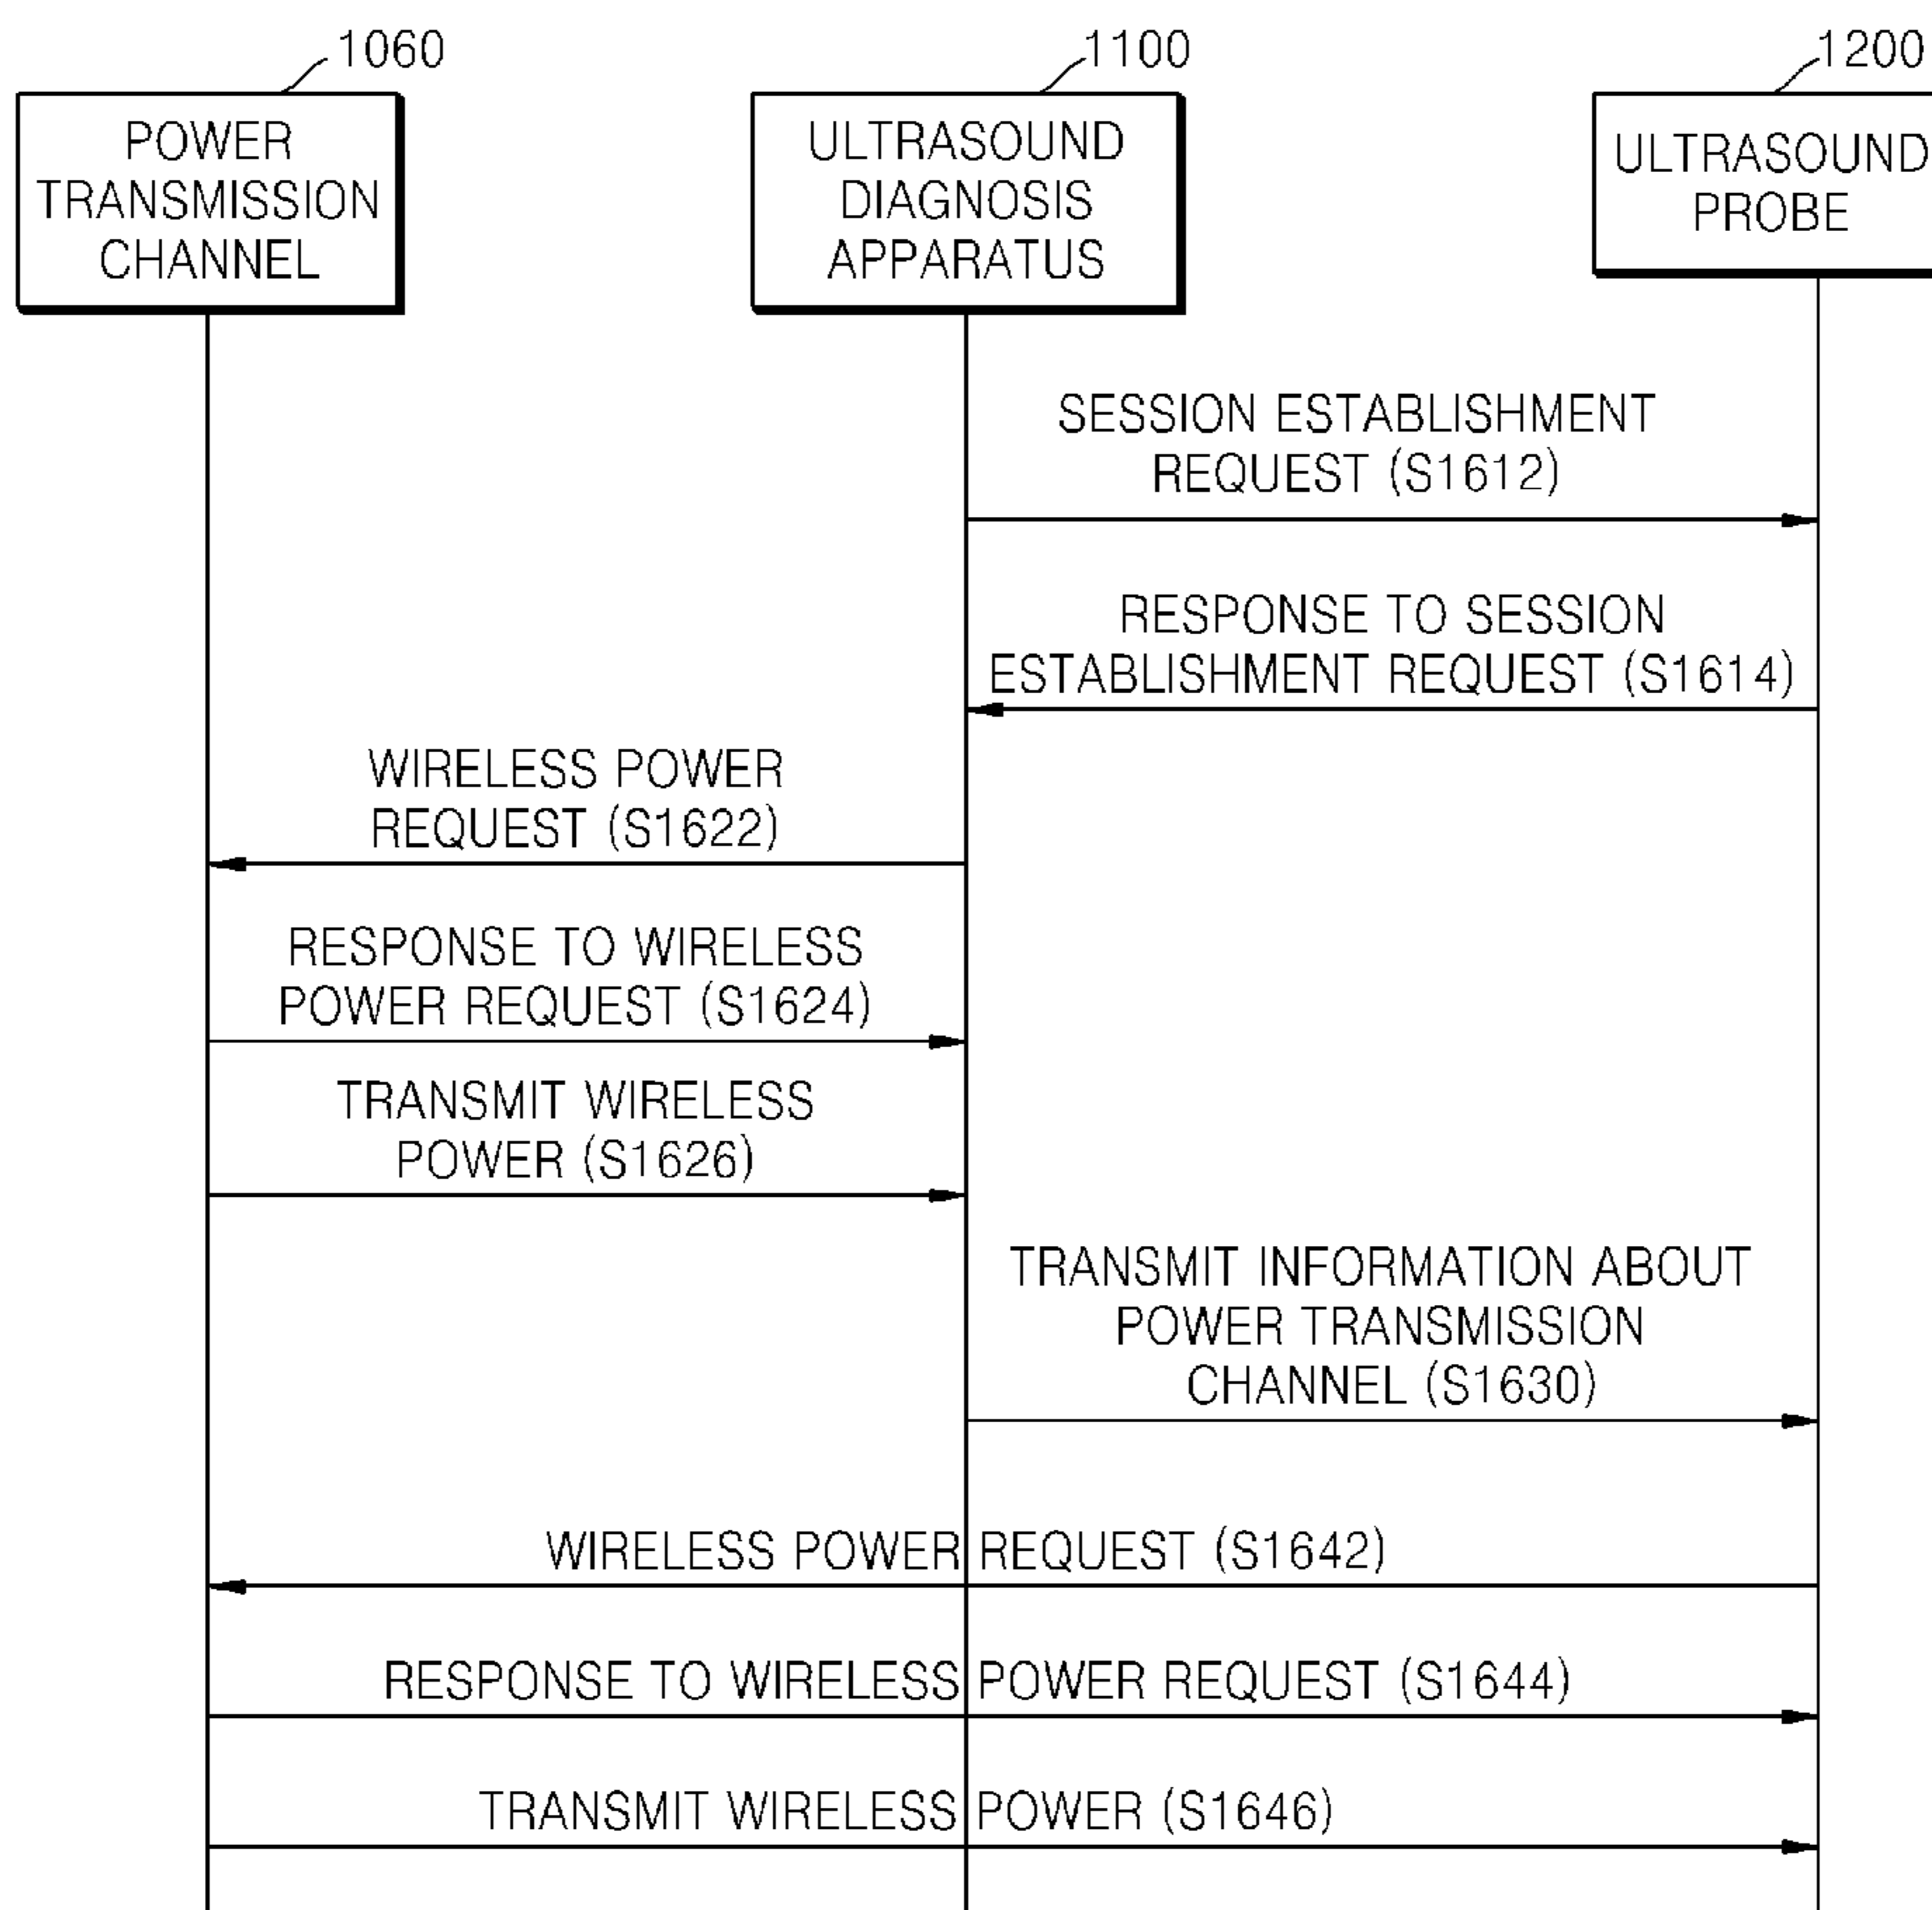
1060
POWER TRANSMISSION CHANNEL

1100
ULTRASOUND DIAGNOSIS APPARATUS

1200
ULTRASOUND PROBE

SESSION ESTABLISHMENT REQUEST (S1612)

RESPONSE TO SESSION ESTABLISHMENT REQUEST (S1614)

WIRELESS POWER REQUEST (S1622)

RESPONSE TO WIRELESS POWER REQUEST (S1624)

TRANSMIT WIRELESS POWER (S1626)

TRANSMIT INFORMATION ABOUT POWER TRANSMISSION CHANNEL (S1630)

WIRELESS POWER REQUEST (S1642)

RESPONSE TO WIRELESS POWER REQUEST (S1644)

TRANSMIT WIRELESS POWER (S1646)